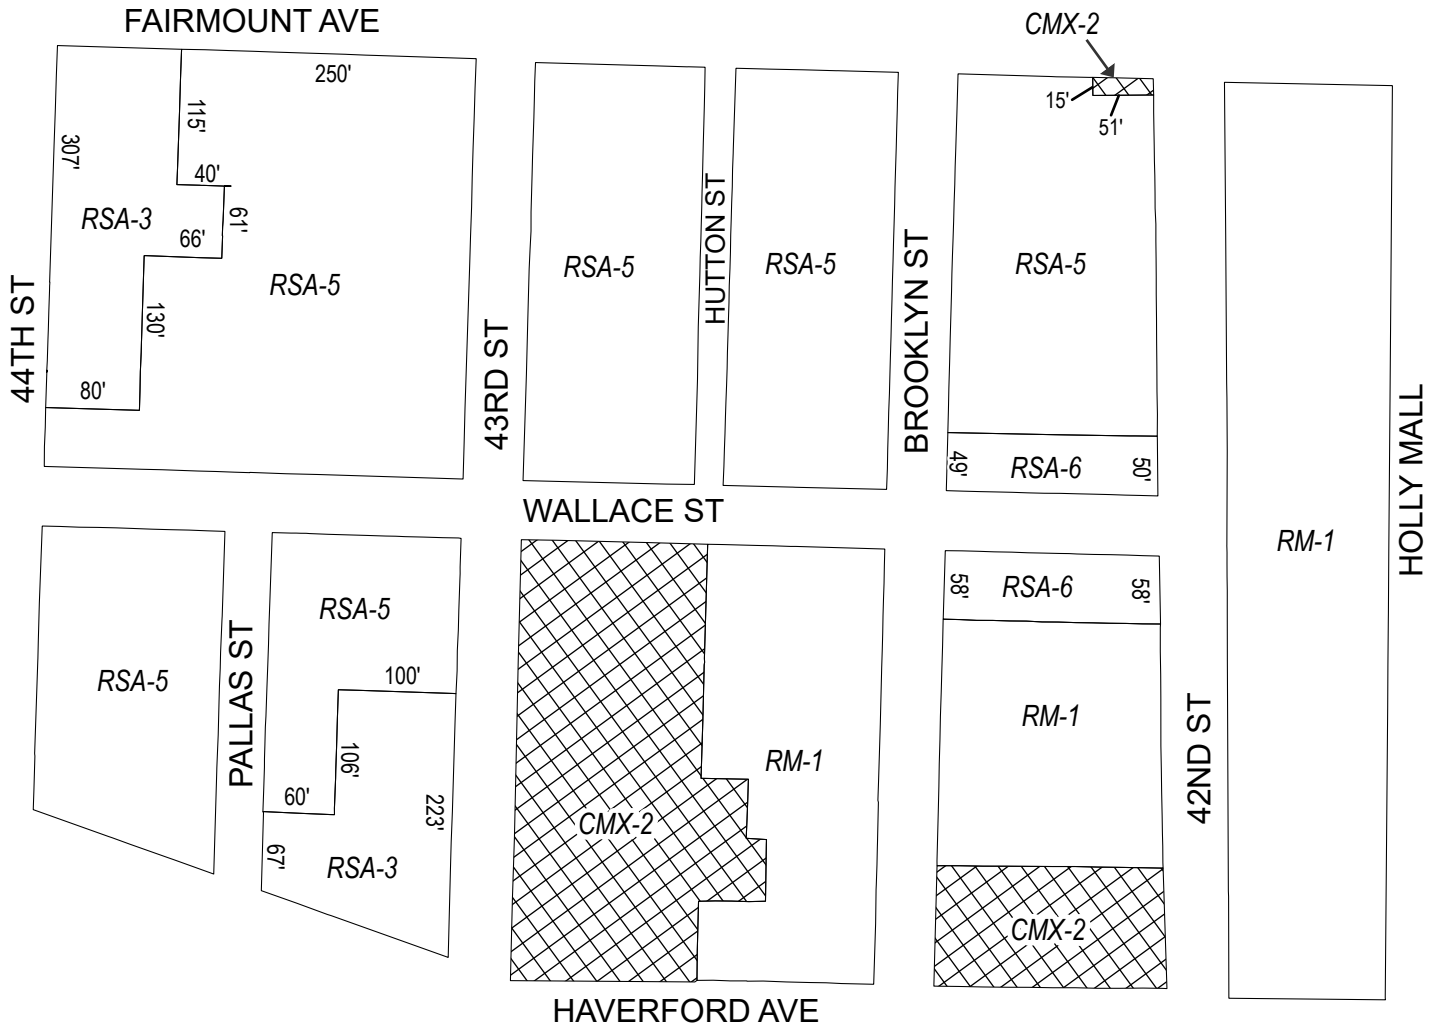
FAIRMOUNT AVE

CMX-2

250'

115'

307'

40'

61'

RSA-3

66'

RSA-5

130'

44TH ST

80'

RSA-5

43RD ST

HUTTON ST

RSA-5

BROOKLYN ST

15'

51'

RSA-5

49'

RSA-6

50'

WALLACE ST

HOLLY MALL

RM-1

RSA-5

RSA-5

PALLAS ST

100'

106'

60'

223'

67'

RSA-3

CMX-2

RM-1

58'

RSA-6

58'

RM-1

42ND ST

CMX-2

HAVERFORD AVE